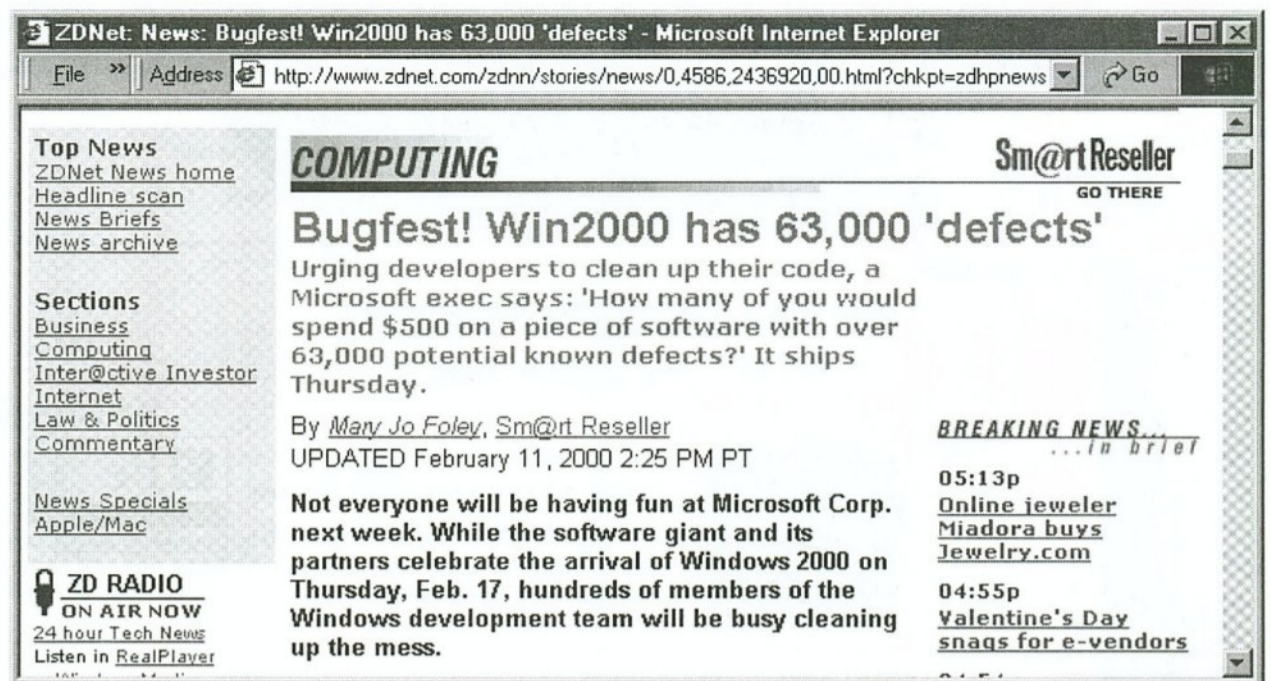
ZDNet: News: Bugfest! Win2000 has 63,000 'defects' - Microsoft Internet Explorer

File » Address http://www.zdnet.com/zdnn/stories/news/0,4586,2436920,00.html?chkpt=zdhpnews Go

Top News
ZDNet News home
Headline scan
News Briefs
News archive

Sections
Business
Computing
Inter@ctive Investor
Internet
Law & Politics
Commentary

News Specials
Apple/Mac

ZD RADIO
ON AIR NOW
24 hour Tech News
Listen in RealPlayer
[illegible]

COMPUTING

Sm@rt Reseller
GO THERE

Bugfest! Win2000 has 63,000 'defects'

Urging developers to clean up their code, a Microsoft exec says: 'How many of you would spend $500 on a piece of software with over 63,000 potential known defects?' It ships Thursday.

By Mary Jo Foley, Sm@rt Reseller
UPDATED February 11, 2000 2:25 PM PT

Not everyone will be having fun at Microsoft Corp. next week. While the software giant and its partners celebrate the arrival of Windows 2000 on Thursday, Feb. 17, hundreds of members of the Windows development team will be busy cleaning up the mess.

BREAKING NEWS...
...in brief

05:13p
Online jeweler Miadora buys Jewelry.com

04:55p
Valentine's Day snags for e-vendors

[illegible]